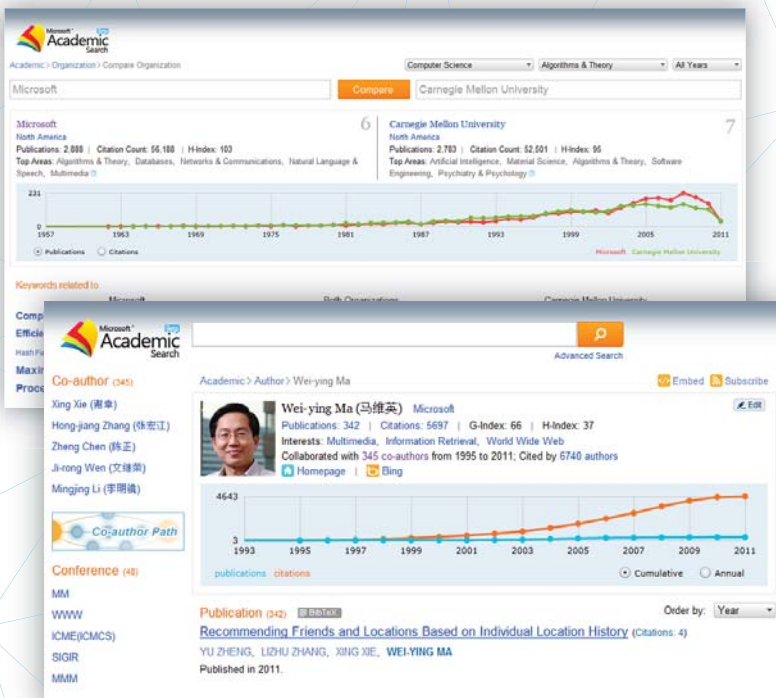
Microsoft Academic Search beta

Academic > Organization > Compare Organization

Computer Science
Algorithms & Theory
All Years

Microsoft
Compare
Carnegie Mellon University

Microsoft
North America
Publications: 2,888 | Citation Count: 56,188 | H-Index: 103
Top Areas: Algorithms & Theory, Databases, Networks & Communications, Natural Language & Speech, Multimedia
6

Carnegie Mellon University
North America
Publications: 2,783 | Citation Count: 52,501 | H-Index: 96
Top Areas: Artificial Intelligence, Material Science, Algorithms & Theory, Software Engineering, Psychiatry & Psychology
7

231
0
1957 1963 1969 1975 1981 1987 1993 1999 2005 2011
Publications Citations
Microsoft Carnegie Mellon University

Keywords related to
Microsoft Both Organizations Carnegie Mellon University
Comp
Effici
Hash F
Maxin
Proce

Microsoft Academic Search beta

Advanced Search

Co-author (345)
Xing Xie (谢幸)
Hong-jiang Zhang (张宏江)
Zheng Chen (陈正)
Ji-rong Wen (文继荣)
Mingjing Li (李明镜)

Co-author Path

Conference (48)
MM
WWW
ICME(ICMCS)
SIGIR
MMM

Academic > Author > Wei-ying Ma
Embed Subscribe

Wei-ying Ma (马维英) Microsoft
Edit
Publications: 342 | Citations: 5697 | G-Index: 66 | H-Index: 37
Interests: Multimedia, Information Retrieval, World Wide Web
Collaborated with 345 co-authors from 1995 to 2011; Cited by 6740 authors
Homepage | Bing

4643
3
1993 1995 1997 1999 2001 2003 2005 2007 2009 2011
publications citations
Cumulative Annual

Publication (342) BibTeX
Order by: Year
Recommending Friends and Locations Based on Individual Location History (Citations: 4)
YU ZHENG, LIZHU ZHANG, XING XIE, WEI-YING MA
Published in 2011.